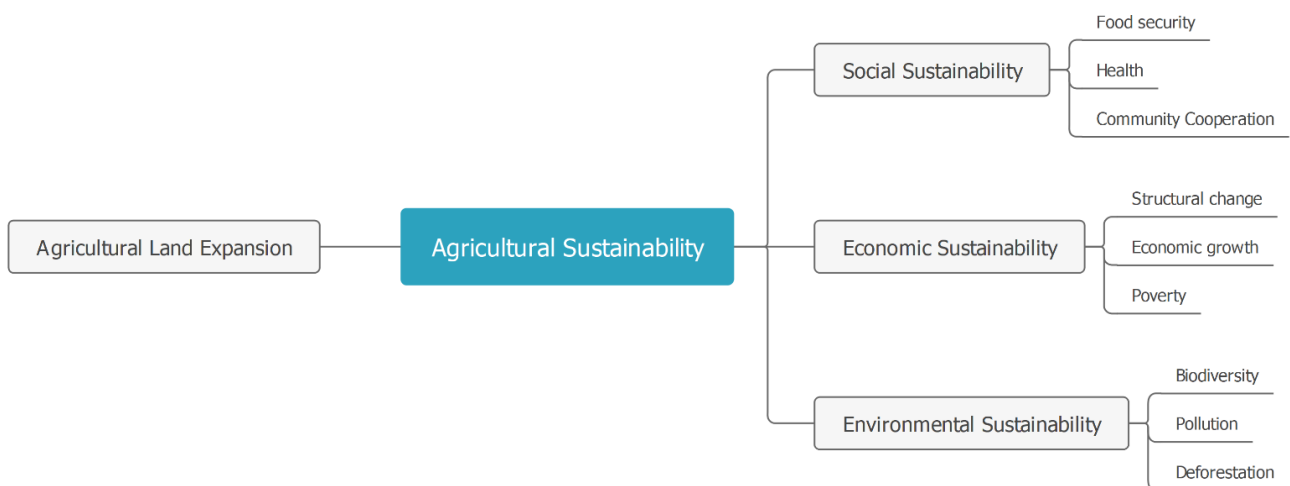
Agricultural Land Expansion

Agricultural Sustainability

Social Sustainability

Food security

Health

Community Cooperation

Economic Sustainability

Structural change

Economic growth

Poverty

Environmental Sustainability

Biodiversity

Pollution

Deforestation